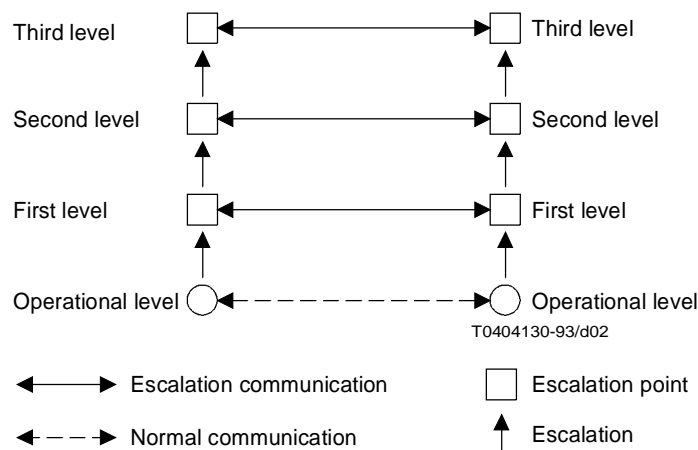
Third level
Third level
Second level
Second level
First level
First level
Operational level
Operational level
T0404130-93/d02

Escalation communication
Escalation point
Normal communication
Escalation